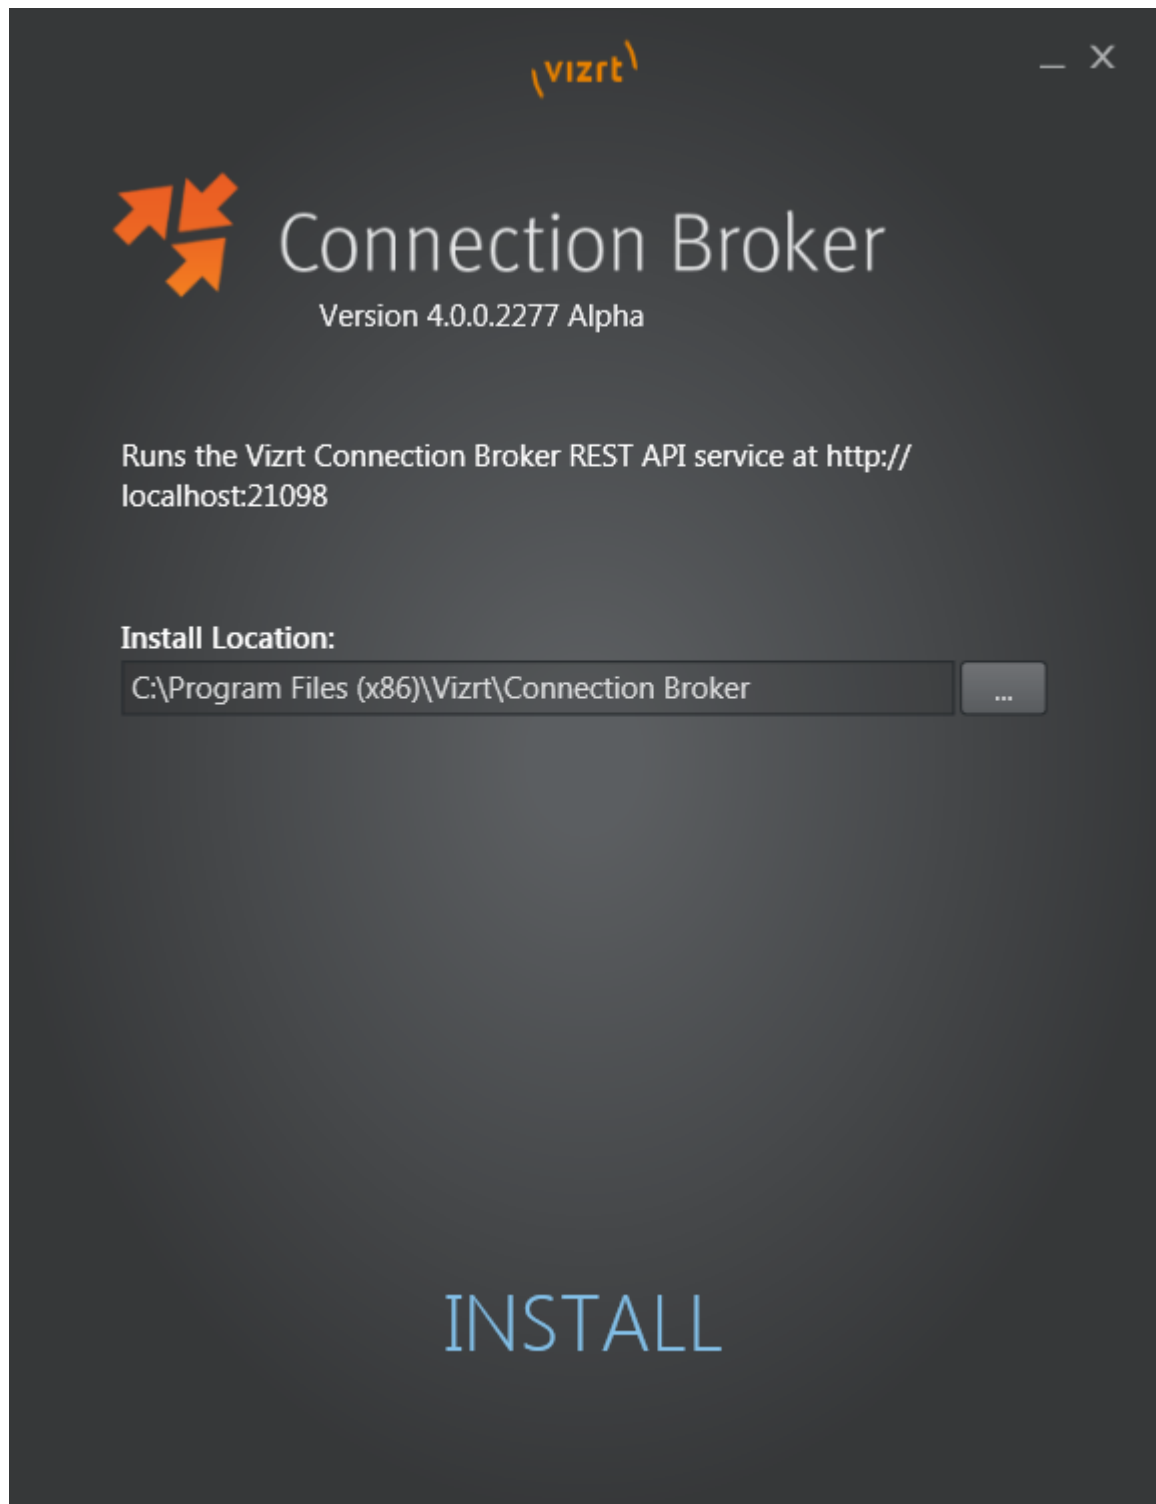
\vizrt\

_ X

Connection Broker

Version 4.0.0.2277 Alpha

Runs the Vizrt Connection Broker REST API service at http://localhost:21098

Install Location:

C:\Program Files (x86)\Vizrt\Connection Broker

...

INSTALL